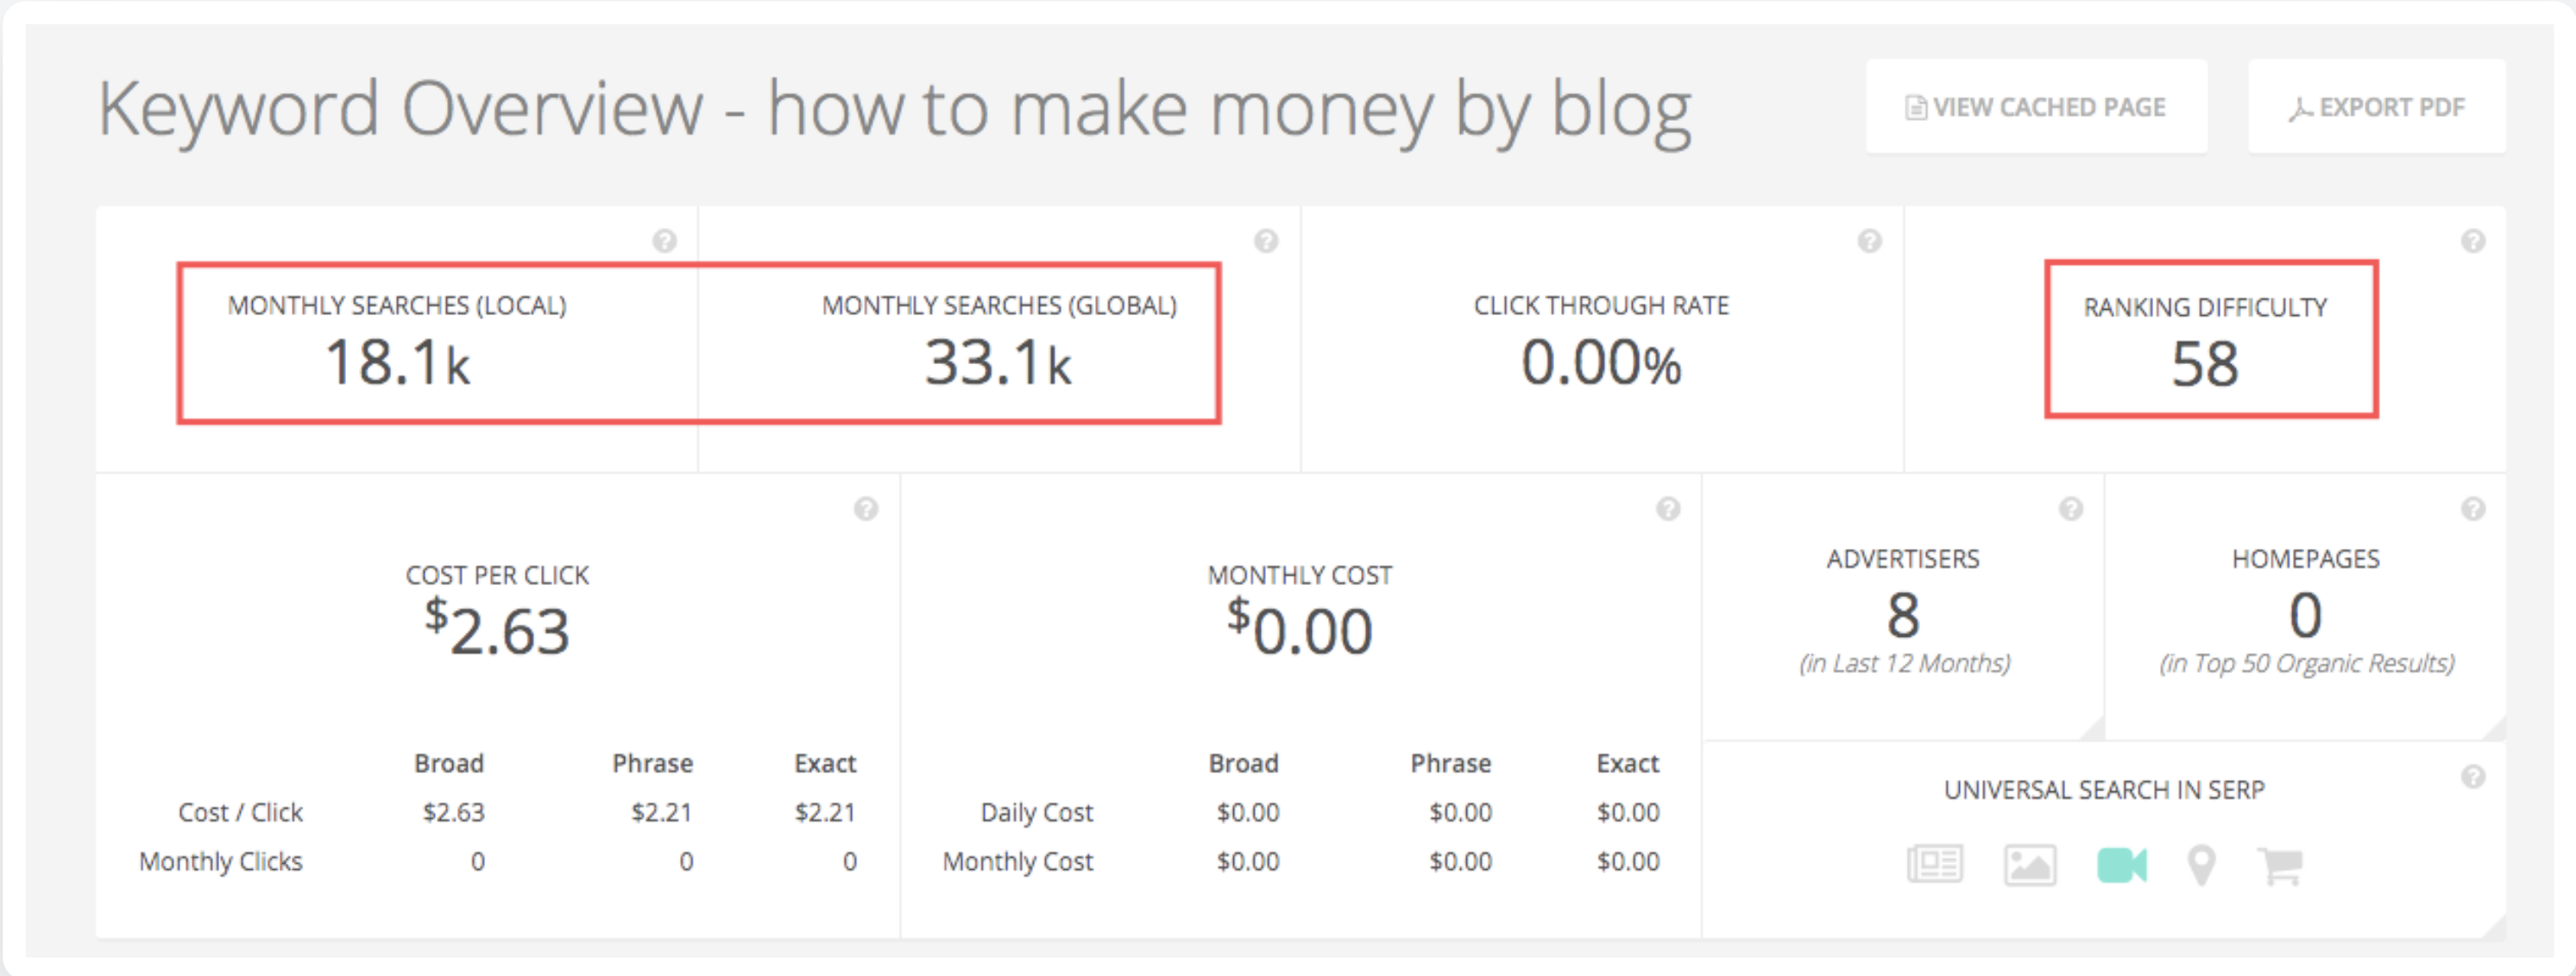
Keyword Overview - how to make money by blog

VIEW CACHED PAGE

EXPORT PDF

MONTHLY SEARCHES (LOCAL)
18.1k

MONTHLY SEARCHES (GLOBAL)
33.1k

CLICK THROUGH RATE
0.00%

RANKING DIFFICULTY
58

COST PER CLICK
$2.63

| | Broad | Phrase | Exact |
|---|---|---|---|
| Cost / Click | $2.63 | $2.21 | $2.21 |
| Monthly Clicks | 0 | 0 | 0 |

MONTHLY COST
$0.00

| | Broad | Phrase | Exact |
|---|---|---|---|
| Daily Cost | $0.00 | $0.00 | $0.00 |
| Monthly Cost | $0.00 | $0.00 | $0.00 |

ADVERTISERS
8
(in Last 12 Months)

HOMEPAGES
0
(in Top 50 Organic Results)

UNIVERSAL SEARCH IN SERP